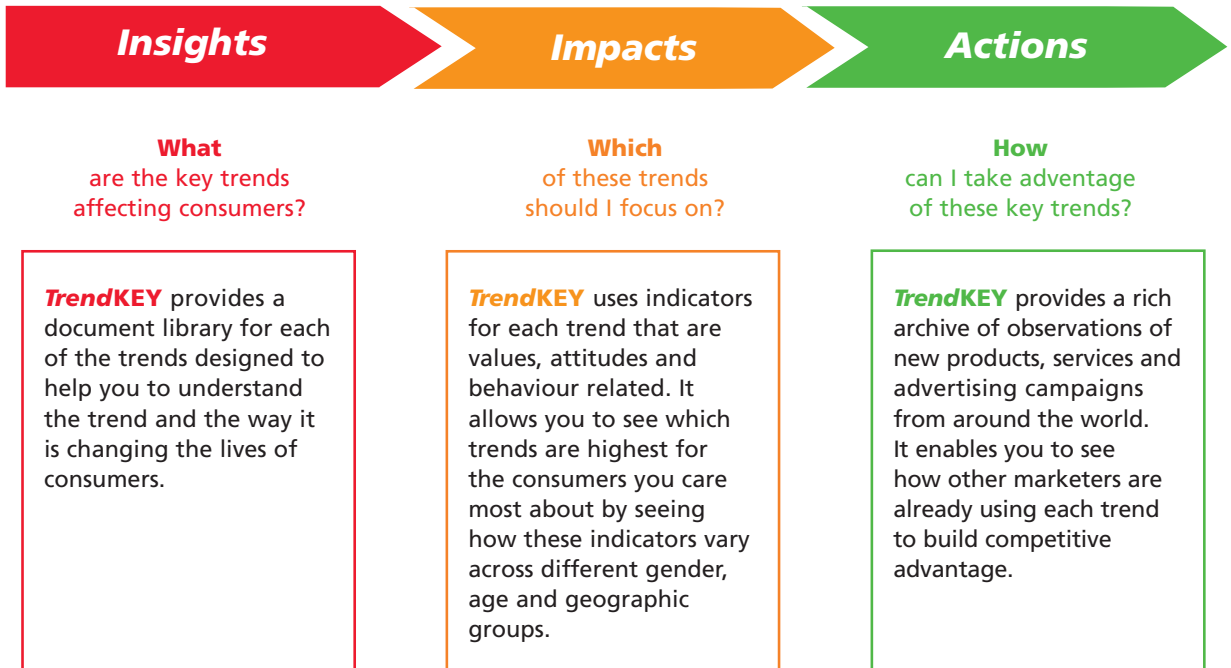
Insights

Impacts

Actions

What
are the key trends affecting consumers?

TrendKEY provides a document library for each of the trends designed to help you to understand the trend and the way it is changing the lives of consumers.

Which
of these trends should I focus on?

TrendKEY uses indicators for each trend that are values, attitudes and behaviour related. It allows you to see which trends are highest for the consumers you care most about by seeing how these indicators vary across different gender, age and geographic groups.

How
can I take advantage of these key trends?

TrendKEY provides a rich archive of observations of new products, services and advertising campaigns from around the world. It enables you to see how other marketers are already using each trend to build competitive advantage.